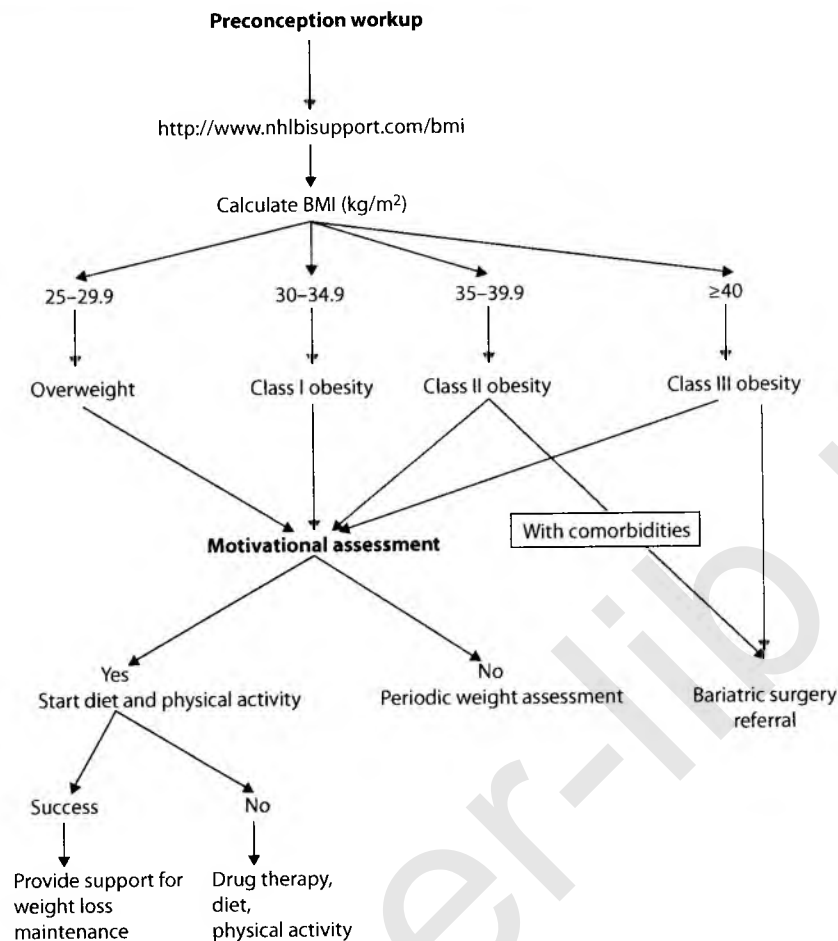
**Preconception workup**

http://www.nhlbisupport.com/bmi

Calculate BMI (kg/m$^2$)

25–29.9

30–34.9

35–39.9

≥40

Overweight

Class I obesity

Class II obesity

Class III obesity

**Motivational assessment**

With comorbidities

Yes
Start diet and physical activity

No
Periodic weight assessment

Bariatric surgery referral

Success

No

Provide support for weight loss maintenance

Drug therapy, diet, physical activity